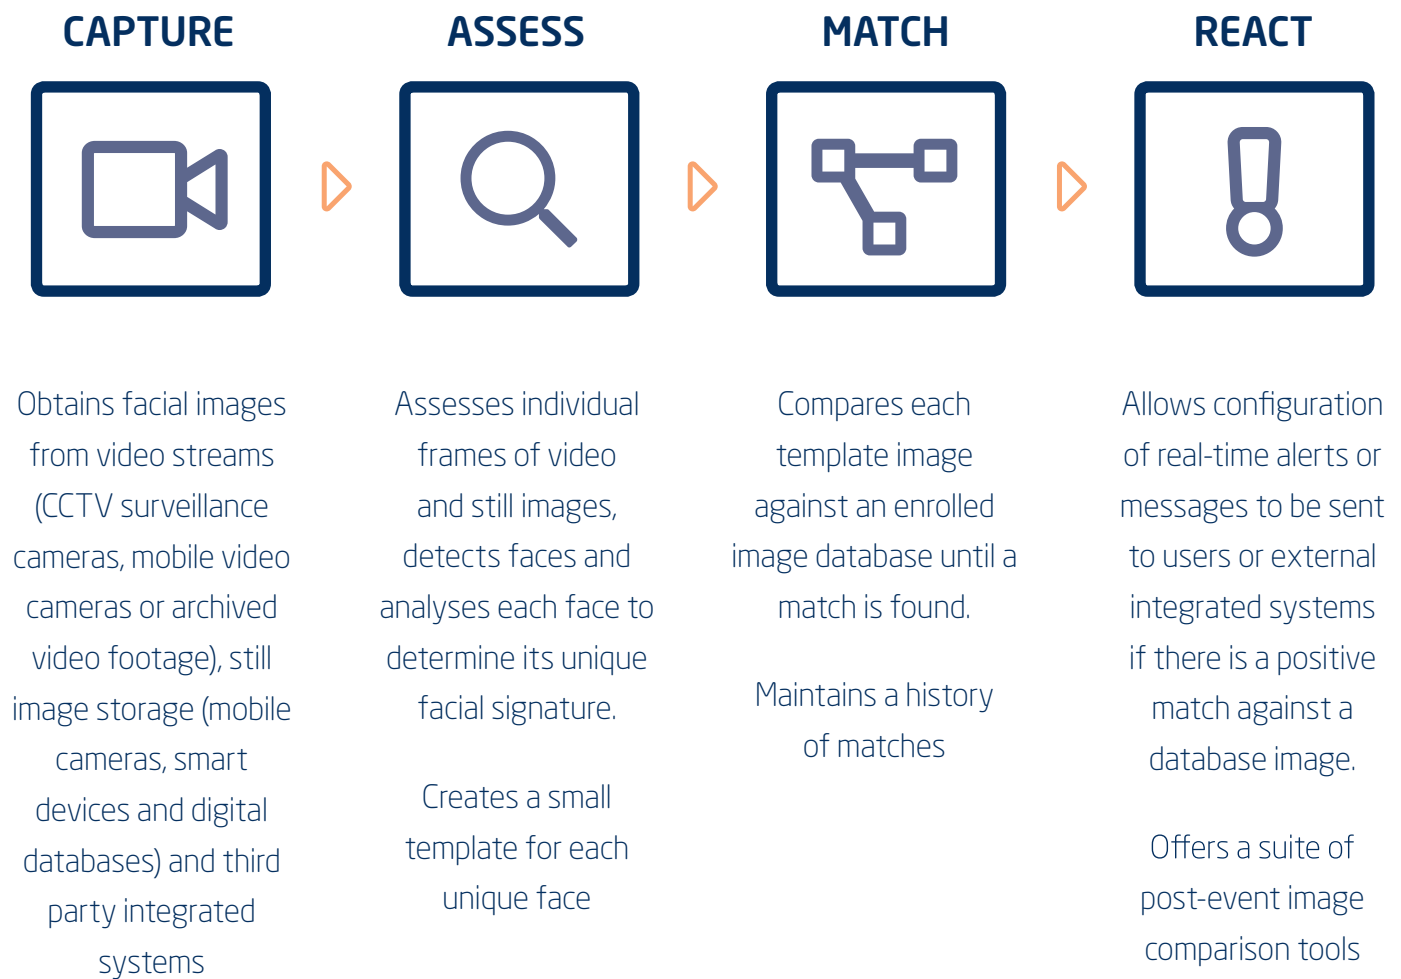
CAPTURE

Obtains facial images from video streams (CCTV surveillance cameras, mobile video cameras or archived video footage), still image storage (mobile cameras, smart devices and digital databases) and third party integrated systems

ASSESS

Assesses individual frames of video and still images, detects faces and analyses each face to determine its unique facial signature.

Creates a small template for each unique face

MATCH

Compares each template image against an enrolled image database until a match is found.

Maintains a history of matches

REACT

Allows configuration of real-time alerts or messages to be sent to users or external integrated systems if there is a positive match against a database image.

Offers a suite of post-event image comparison tools